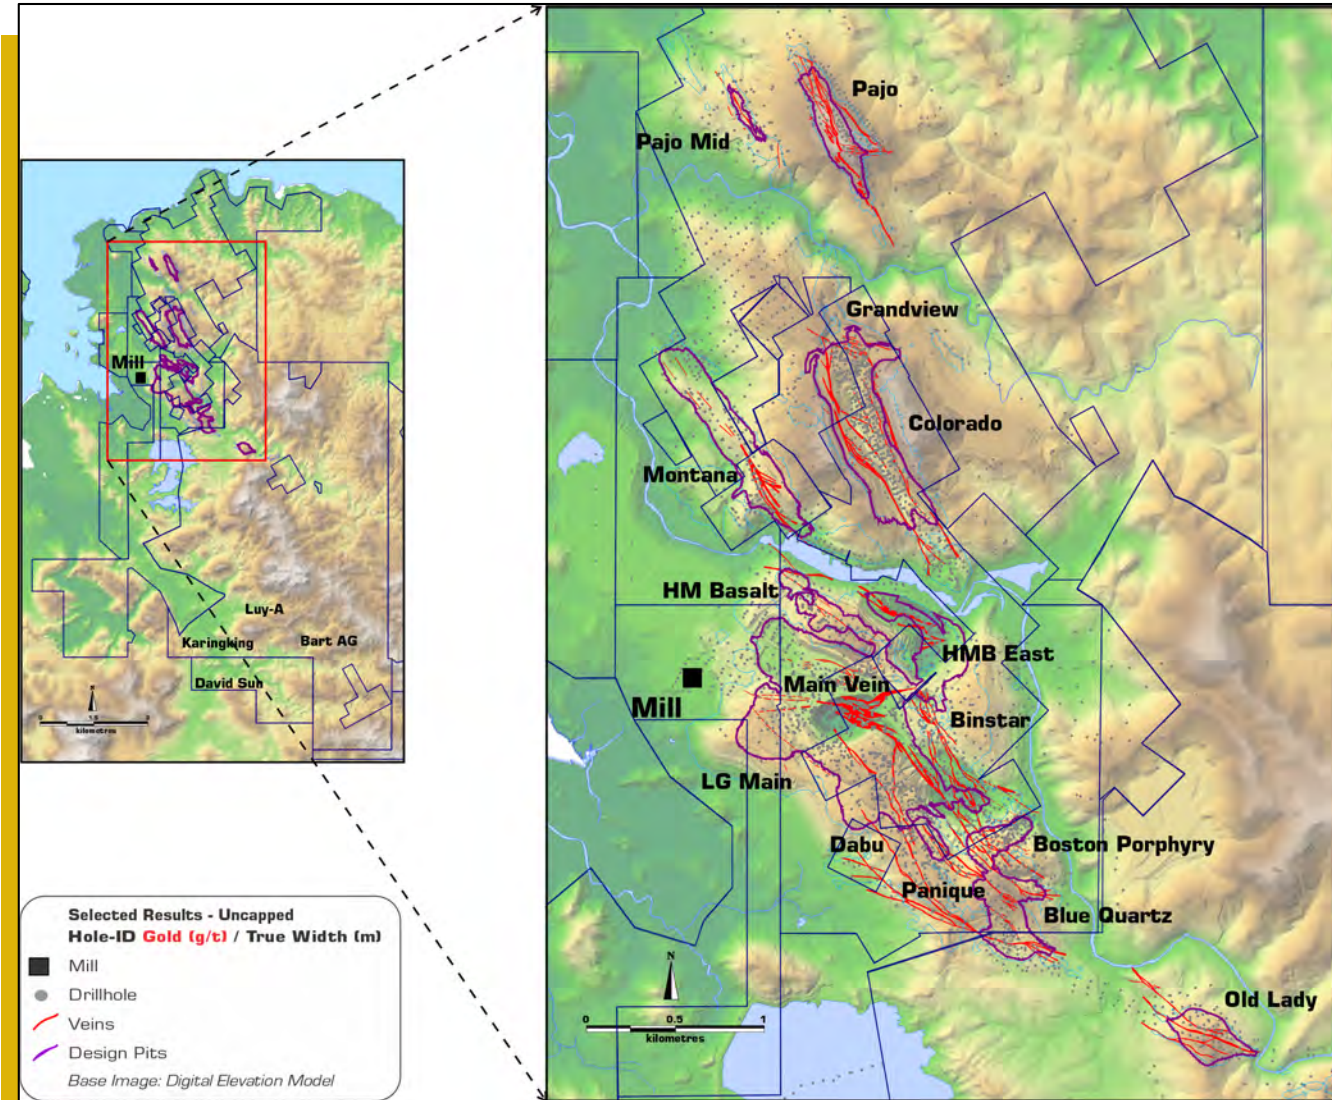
Mill

Luy-A

Karingking

Bart AG

David Suh

0 1.5 3
kilometres

Pajo

Pajo Mid

Grandview

Colorado

Montana

HM Basalt

HMB East

Mill

Main Vein

Binstar

LG Main

Dabu

Boston Porphyry

Panique

Blue Quartz

Old Lady

N

0 0.5 1
kilometres

Selected Results - Uncapped
Hole-ID Gold (g/t) / True Width (m)
Mill
Drillhole
Veins
Design Pits
Base Image: Digital Elevation Model